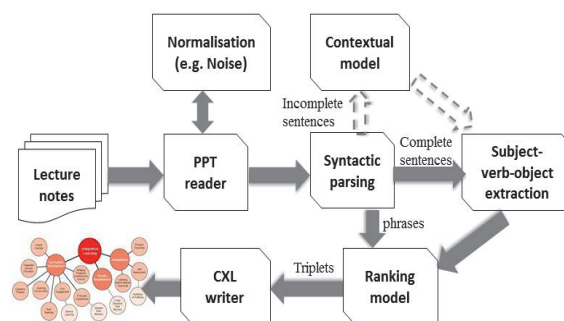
Normalisation (e.g. Noise)

Contextual model

Incomplete sentences

Complete sentences

Lecture notes

PPT reader

Syntactic parsing

Subject-verb-object extraction

phrases

CXL writer

Triplets

Ranking model